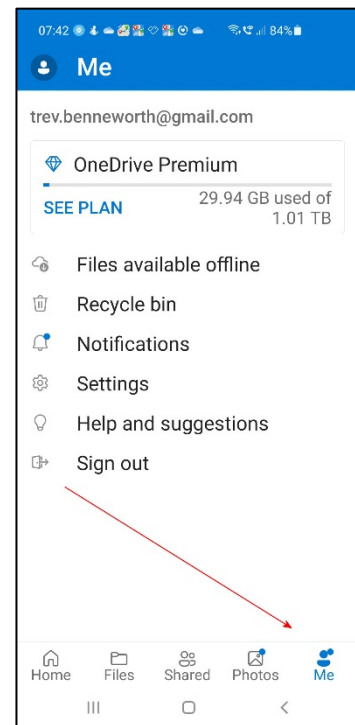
07:42 84%

Me

trev.benneworth@gmail.com

OneDrive Premium

SEE PLAN

29.94 GB used of 1.01 TB

Files available offline

Recycle bin

Notifications

Settings

Help and suggestions

Sign out

Home Files Shared Photos Me